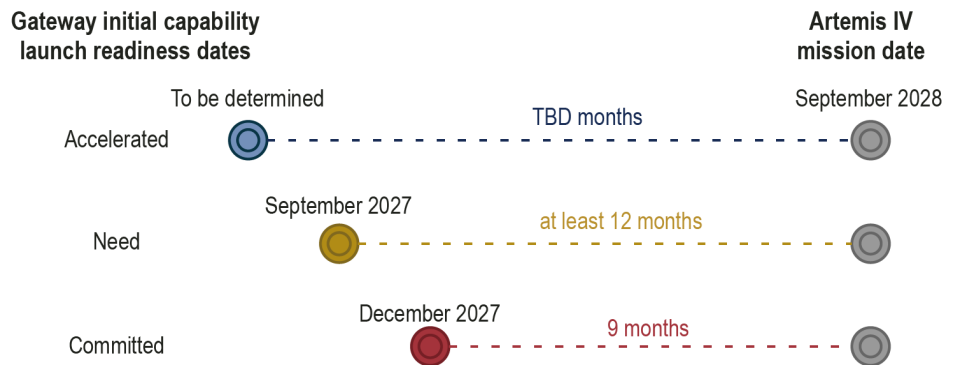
Gateway initial capability launch readiness dates

Artemis IV mission date

To be determined

TBD months

September 2028

Accelerated

September 2027

at least 12 months

Need

December 2027

9 months

Committed